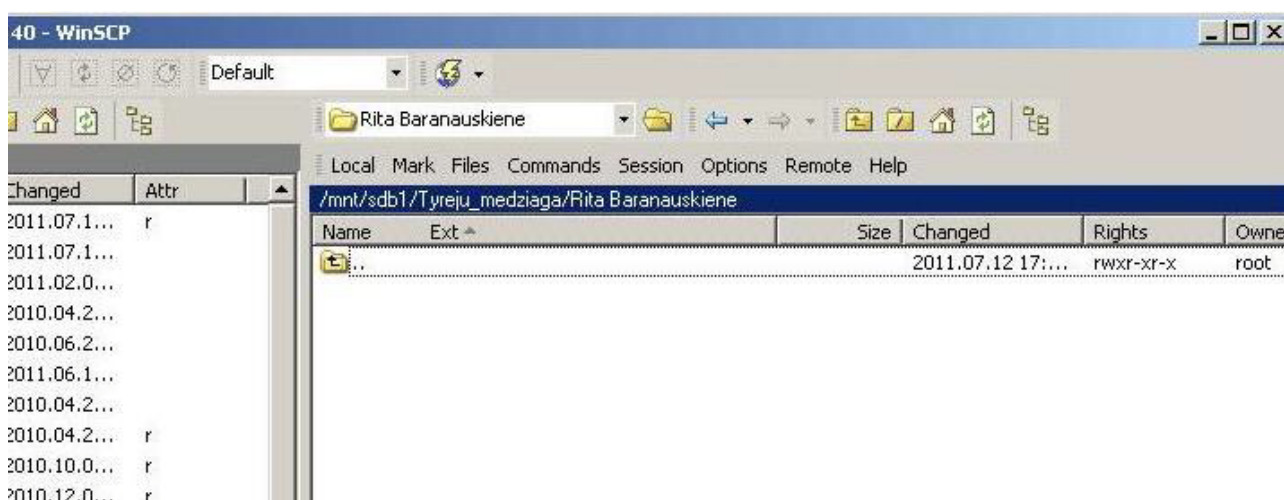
40 - WinSCP

Default

Rita Baranauskiene

Local Mark Files Commands Session Options Remote Help

/mnt/sdb1/Tyreju_medziaga/Rita Baranauskiene

| Changed | Attr |
|---|---|
| 2011.07.1... | r |
| 2011.07.1... | |
| 2011.02.0... | |
| 2010.04.2... | |
| 2010.06.2... | |
| 2011.06.1... | |
| 2010.04.2... | |
| 2010.04.2... | r |
| 2010.10.0... | r |
| 2010.12.0... | r |

| Name | Ext | Size | Changed | Rights | Owne |
|---|---|---|---|---|---|
| .. | | | 2011.07.12 17:... | rwxr-xr-x | root |